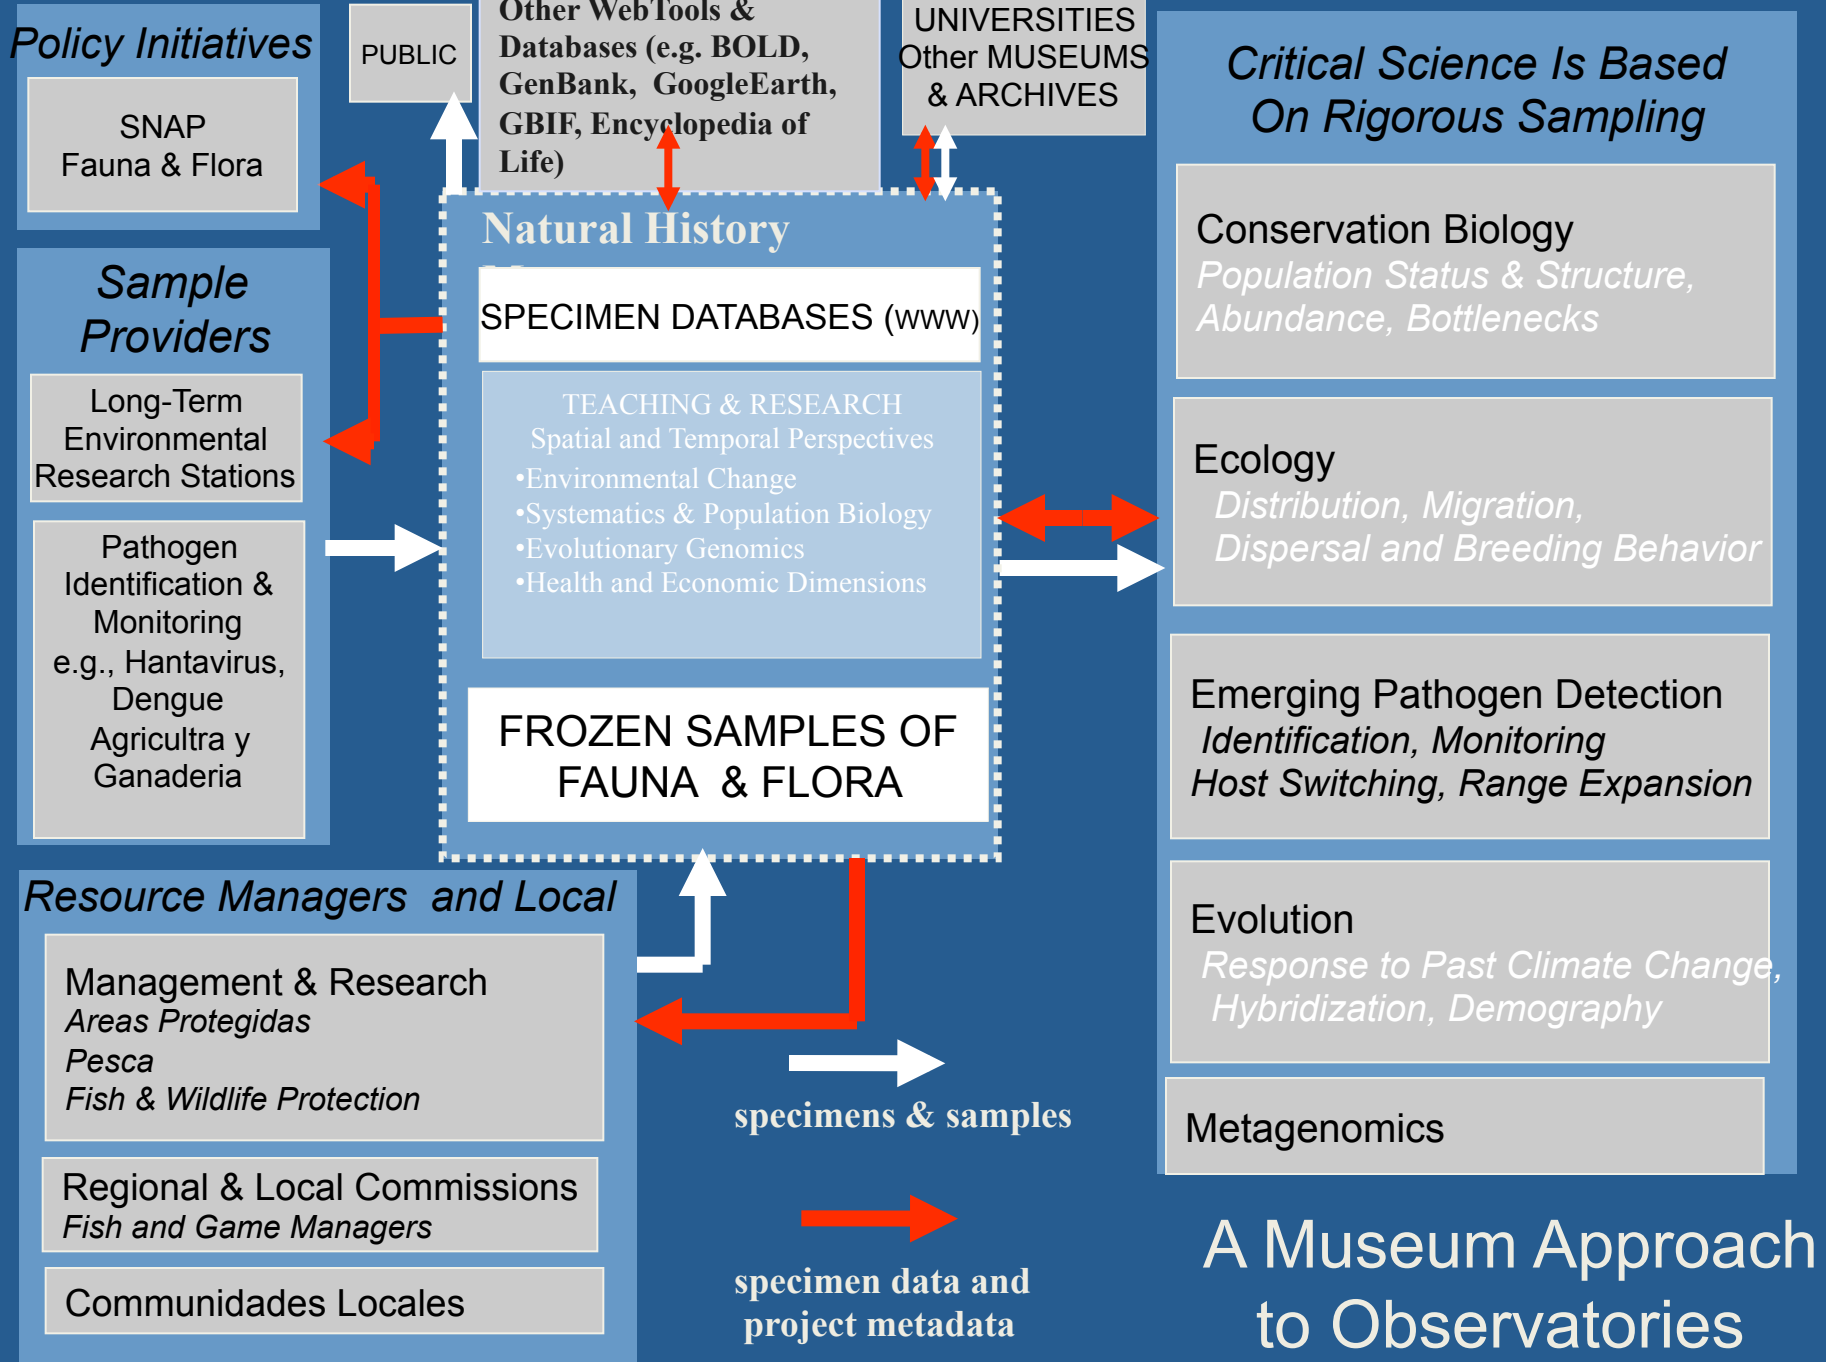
Policy Initiatives

SNAP
Fauna & Flora

PUBLIC

Other WebTools & Databases (e.g. BOLD, GenBank, GoogleEarth, GBIF, Encyclopedia of Life)

UNIVERSITIES
Other MUSEUMS
& ARCHIVES

Critical Science Is Based On Rigorous Sampling

Sample Providers

Long-Term Environmental Research Stations

Pathogen Identification & Monitoring
e.g., Hantavirus, Dengue
Agricultra y Ganaderia

Natural History

SPECIMEN DATABASES (www)

TEACHING & RESEARCH
Spatial and Temporal Perspectives
•Environmental Change
•Systematics & Population Biology
•Evolutionary Genomics
•Health and Economic Dimensions

FROZEN SAMPLES OF FAUNA & FLORA

Conservation Biology
Population Status & Structure, Abundance, Bottlenecks

Ecology
Distribution, Migration, Dispersal and Breeding Behavior

Emerging Pathogen Detection
Identification, Monitoring
Host Switching, Range Expansion

Evolution
Response to Past Climate Change, Hybridization, Demography

Metagenomics

Resource Managers and Local

Management & Research
Areas Protegidas
Pesca
Fish & Wildlife Protection

Regional & Local Commissions
Fish and Game Managers

Communidades Locales

specimens & samples

specimen data and project metadata

A Museum Approach to Observatories